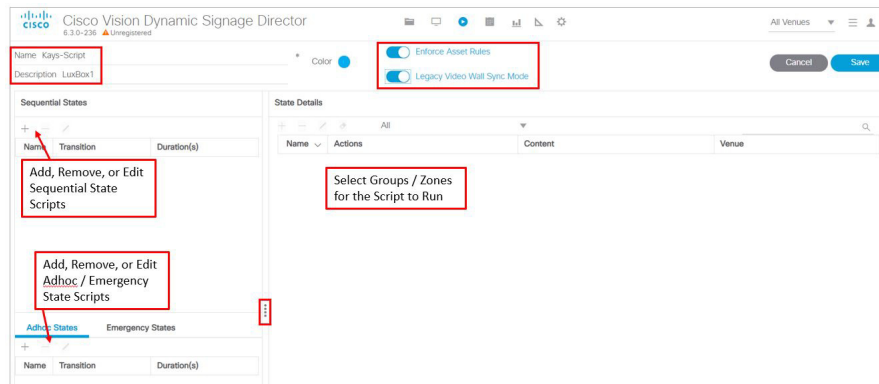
cisco Cisco Vision Dynamic Signage Director
6.3.0-236 Unregistered

All Venues

Name Kays-Script
Description LuxBox1

Color

Enforce Asset Rules
Legacy Video Wall Sync Mode

Cancel
Save

Sequential States

| Name | Transition | Duration(s) |
|---|---|---|

Add, Remove, or Edit Sequential State Scripts

Add, Remove, or Edit Adhoc / Emergency State Scripts

Adhoc States Emergency States

| Name | Transition | Duration(s) |
|---|---|---|

State Details

All

| Name | Actions | Content | Venue |
|---|---|---|---|

Select Groups / Zones for the Script to Run